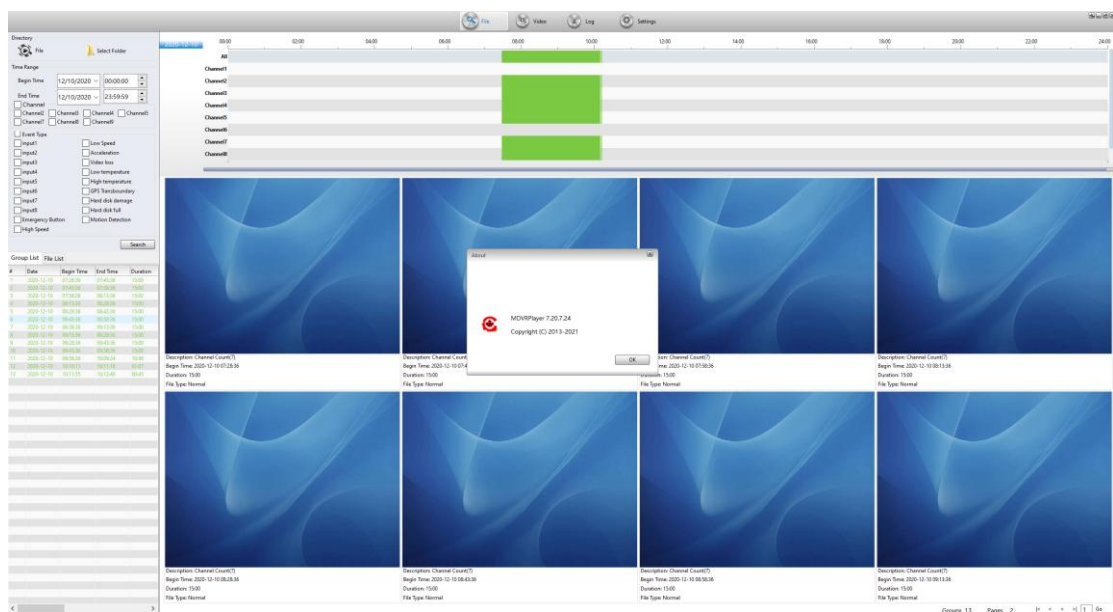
File Video Log Settings

Directory
File
Select Folder
Time Range
Begin Time 12/10/2020 00:00:00
End Time 12/10/2020 23:59:59
Channel
Channel2 Channel3 Channel4 Channel5
Channel7 Channel8 Channel9
Event Type
input1 Low Speed
input2 Acceleration
input3 Video loss
input4 Low temperature
input5 High temperature
input6 GPS Transboundary
input7 Hard disk damage
input8 Hard disk full
Emergency Button Motion Detection
High Speed
Search

Group List File List
| # | Date | Begin Time | End Time | Duration |
|---|---|---|---|---|
| 1 | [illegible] | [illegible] | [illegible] | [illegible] |

00:00 02:00 04:00 06:00 08:00 10:00 12:00 14:00 16:00 18:00 20:00 22:00 24:00
All
Channel1
Channel2
Channel3
Channel4
Channel5
Channel6
Channel7
Channel8

Description: Channel Count(7)
Begin Time: 2020-12-10 07:28:36
Duration: 15:00
File Type: Normal

Description: Channel Count
Begin Time: 2020-12-10 07:4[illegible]
Duration: 15:00
File Type: Normal

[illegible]ption: Channel Count(7)
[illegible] Time: 2020-12-10 07:58:36
Duration: 15:00
File Type: Normal

Description: Channel Count(7)
Begin Time: 2020-12-10 08:13:36
Duration: 15:00
File Type: Normal

Description: Channel Count(7)
Begin Time: 2020-12-10 08:28:36
Duration: 15:00
File Type: Normal

Description: Channel Count(7)
Begin Time: 2020-12-10 08:43:36
Duration: 15:00
File Type: Normal

Description: Channel Count(7)
Begin Time: 2020-12-10 08:58:36
Duration: 15:00
File Type: Normal

Description: Channel Count(7)
Begin Time: 2020-12-10 09:13:36
Duration: 15:00
File Type: Normal

About
MDVRPlayer 7.20.7.24
Copyright (C) 2013-2021
OK

Groups 13 Pages 2 1 Go